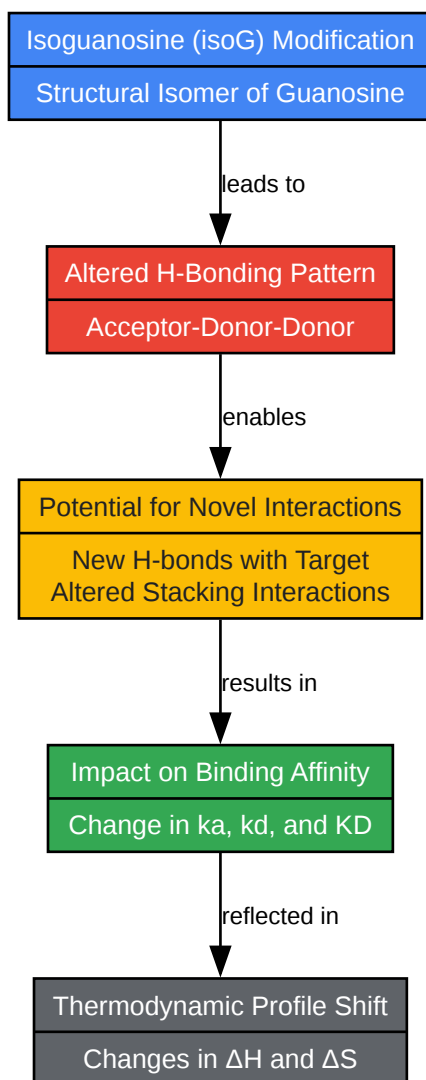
Isoguanosine (isoG) Modification

Structural Isomer of Guanosine

leads to

Altered H-Bonding Pattern

Acceptor-Donor-Donor

enables

Potential for Novel Interactions

New H-bonds with Target
Altered Stacking Interactions

results in

Impact on Binding Affinity

Change in ka, kd, and KD

reflected in

Thermodynamic Profile Shift

Changes in $\Delta H$ and $\Delta S$